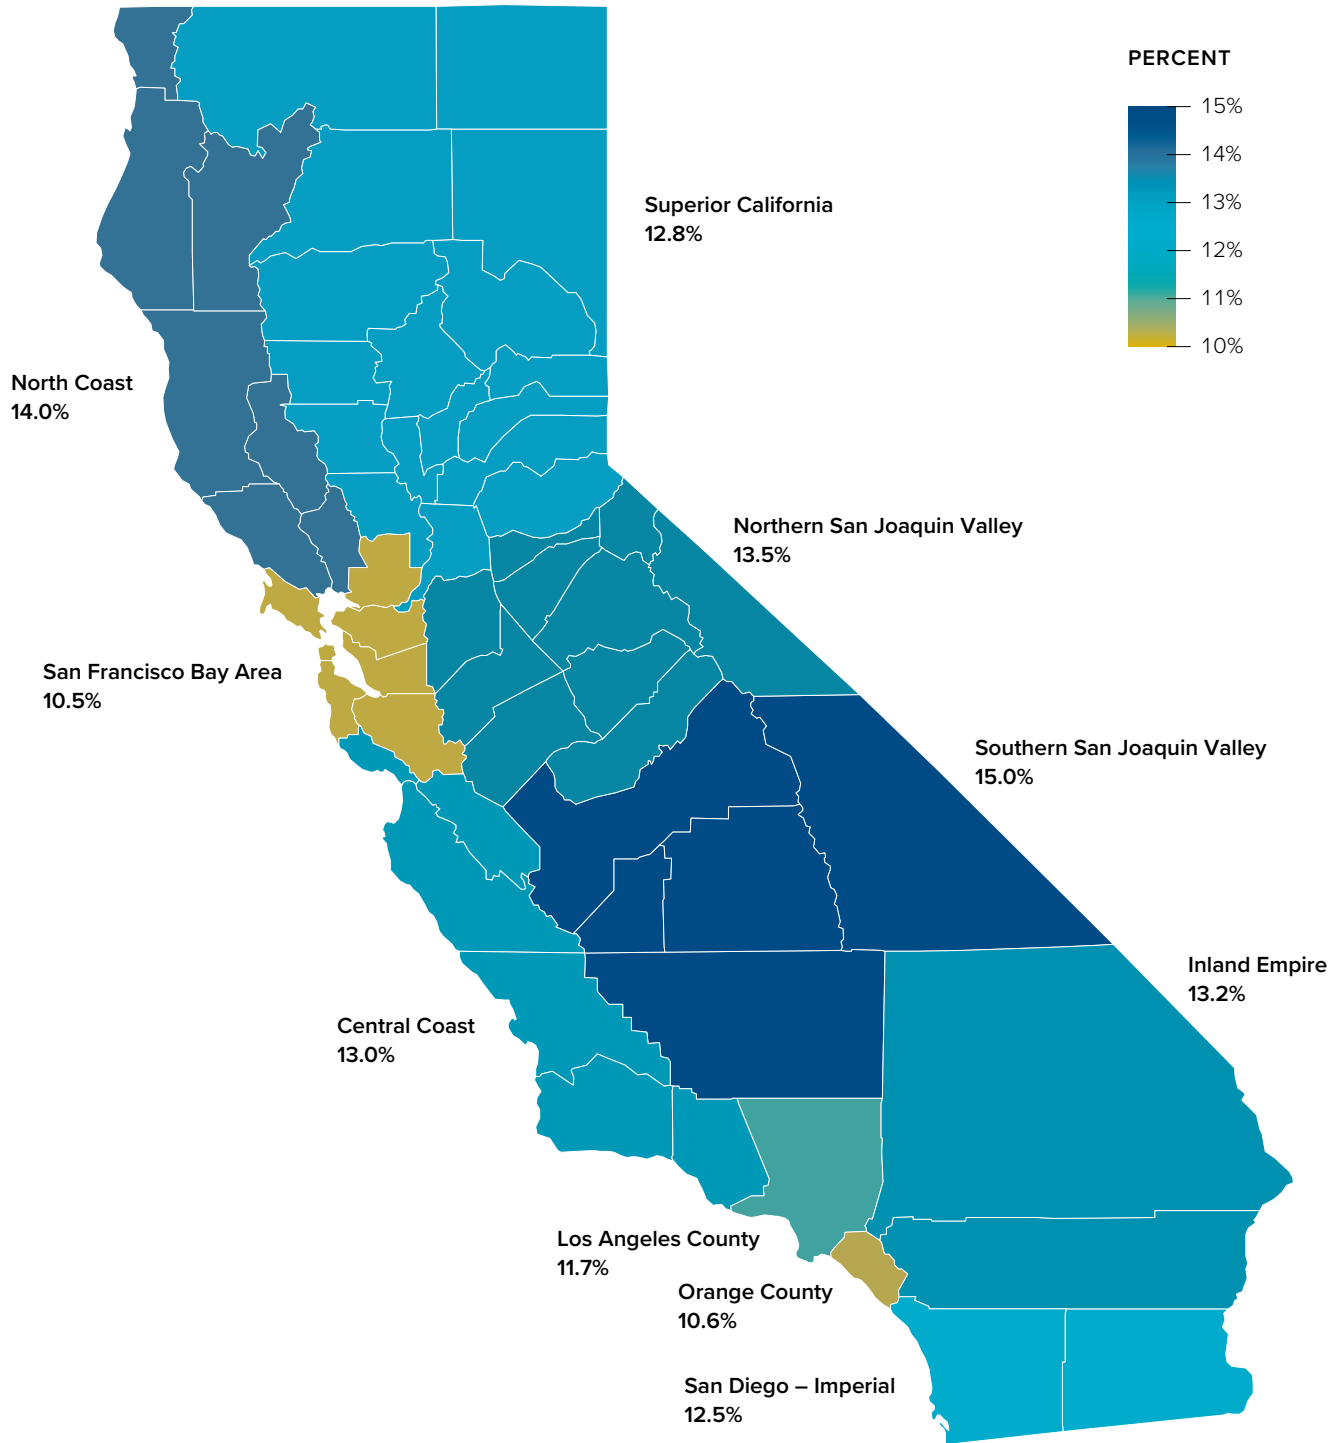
PERCENT
15%
14%
13%
12%
11%
10%

Superior California
12.8%

North Coast
14.0%

Northern San Joaquin Valley
13.5%

San Francisco Bay Area
10.5%

Southern San Joaquin Valley
15.0%

Inland Empire
13.2%

Central Coast
13.0%

Los Angeles County
11.7%

Orange County
10.6%

San Diego – Imperial
12.5%